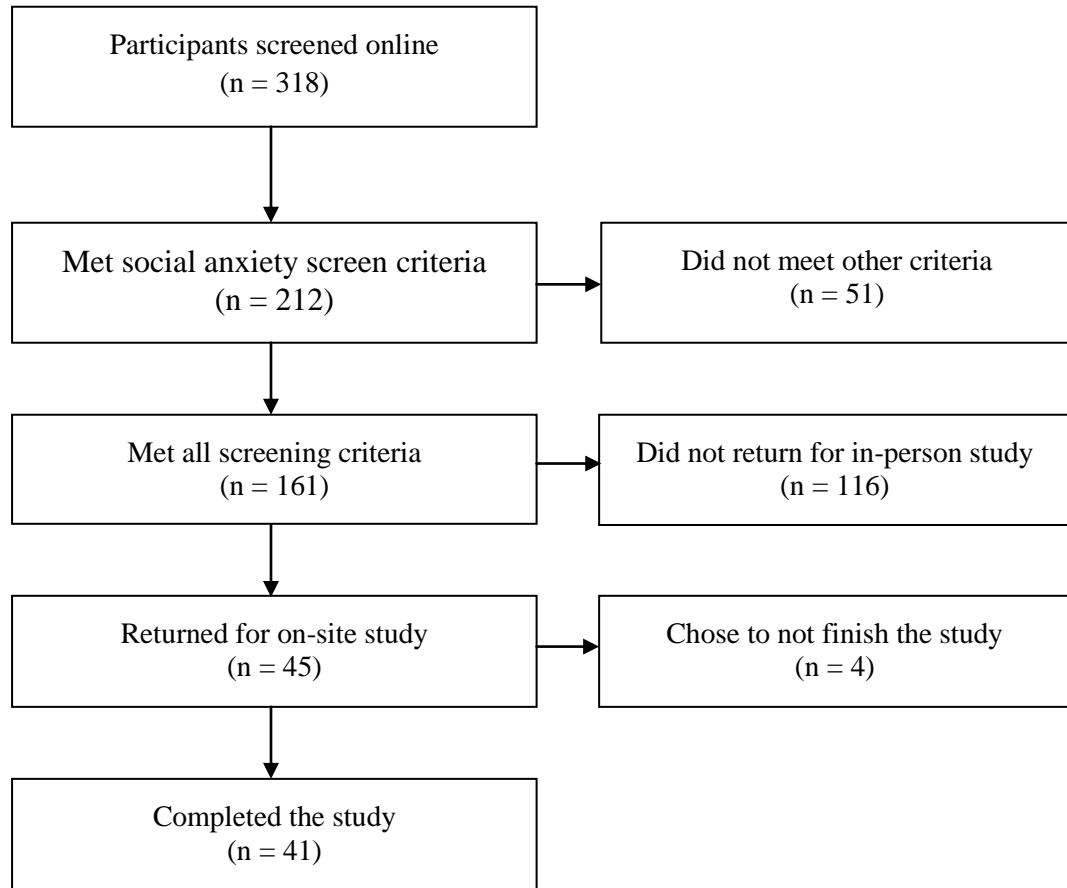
Participants screened online
(n = 318)

Met social anxiety screen criteria
(n = 212)

Did not meet other criteria
(n = 51)

Met all screening criteria
(n = 161)

Did not return for in-person study
(n = 116)

Returned for on-site study
(n = 45)

Chose to not finish the study
(n = 4)

Completed the study
(n = 41)